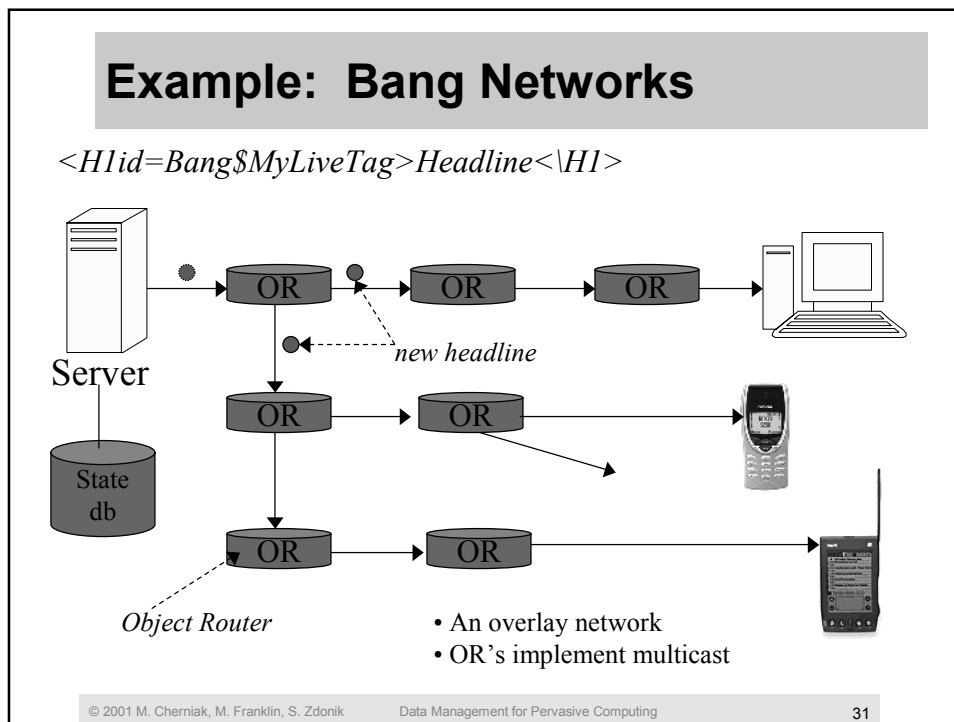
Example: Bang Networks

<H1id=Bang$MyLiveTag>Headline<\H1>

Server

State db

OR

OR

OR

new headline

OR

OR

OR

OR

Object Router

• An overlay network
• OR's implement multicast

© 2001 M. Cherniak, M. Franklin, S. Zdonik Data Management for Pervasive Computing 31